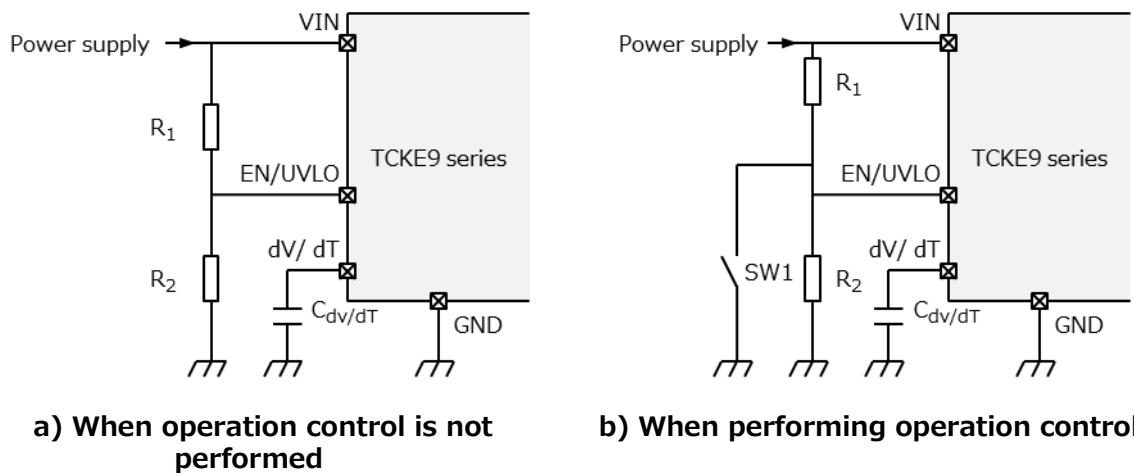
Power supply

VIN

$R_1$

EN/UVLO

TCKE9 series

$R_2$

dV/ dT

$C_{dv/dT}$

GND

a) When operation control is not performed

Power supply

VIN

$R_1$

EN/UVLO

TCKE9 series

SW1

$R_2$

dV/ dT

$C_{dv/dT}$

GND

b) When performing operation control